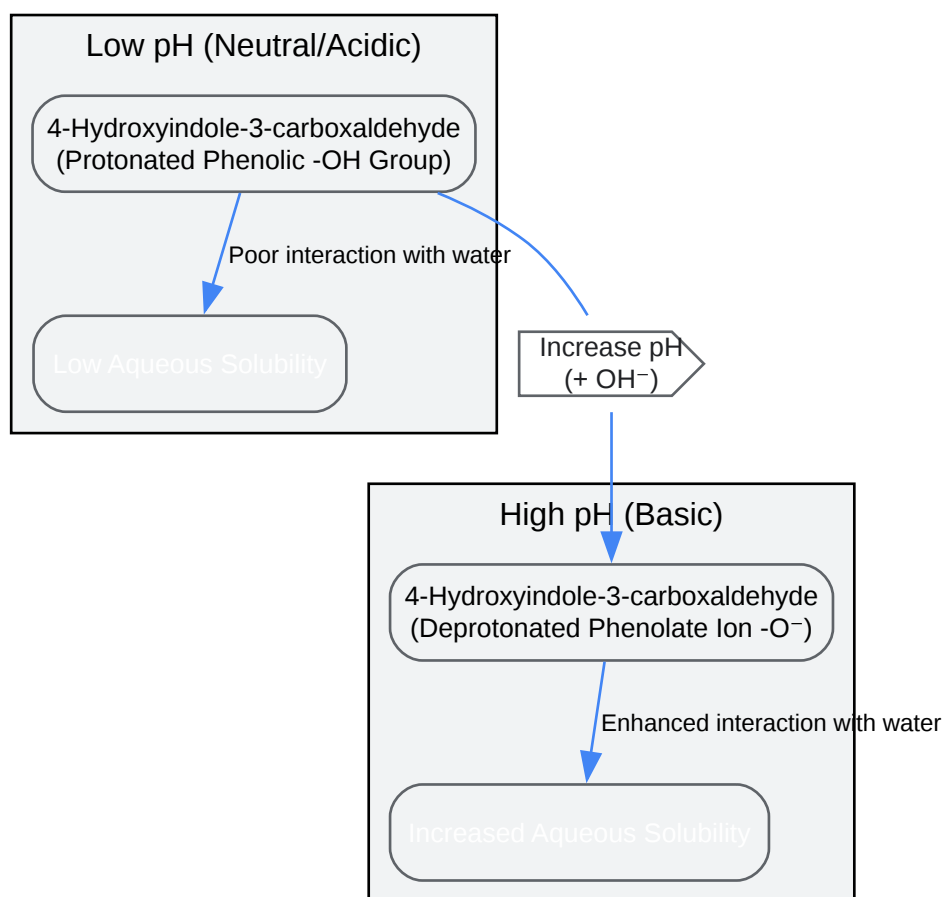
Low pH (Neutral/Acidic)

4-Hydroxyindole-3-carboxaldehyde
(Protonated Phenolic -OH Group)

Poor interaction with water

Low Aqueous Solubility

Increase pH
(+ OH⁻)

High pH (Basic)

4-Hydroxyindole-3-carboxaldehyde
(Deprotonated Phenolate Ion -O⁻)

Enhanced interaction with water

Increased Aqueous Solubility